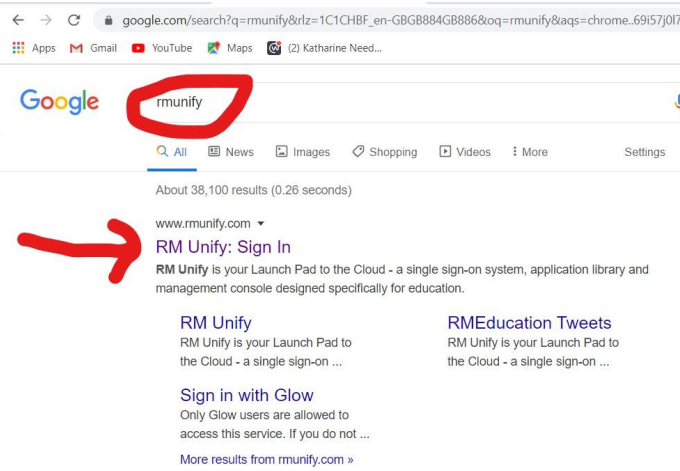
google.com/search?q=rmunify&rlz=1C1CHBF_en-GBGB884GB886&oq=rmunify&aqs=chrome..69i57j0l7

Apps Gmail YouTube Maps (2) Katharine Need...

Google rmunify

All News Images Shopping Videos More Settings

About 38,100 results (0.26 seconds)

www.rmunify.com

RM Unify: Sign In

**RM Unify** is your Launch Pad to the Cloud - a single sign-on system, application library and management console designed specifically for education.

RM Unify
RM Unify is your Launch Pad to the Cloud - a single sign-on ...

RMEducation Tweets
RM Unify is your Launch Pad to the Cloud - a single sign-on ...

Sign in with Glow
Only Glow users are allowed to access this service. If you do not ...

More results from rmunify.com »